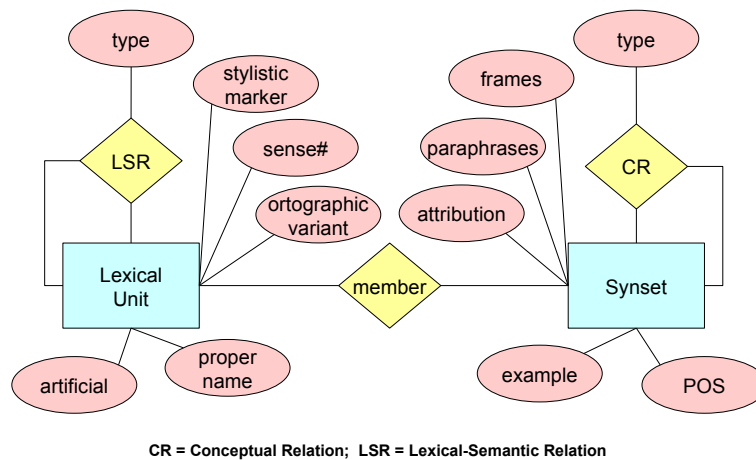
type

stylistic marker

LSR

sense#

ortographic variant

Lexical Unit

artificial

proper name

frames

type

paraphrases

CR

attribution

member

Synset

example

POS

CR = Conceptual Relation; LSR = Lexical-Semantic Relation